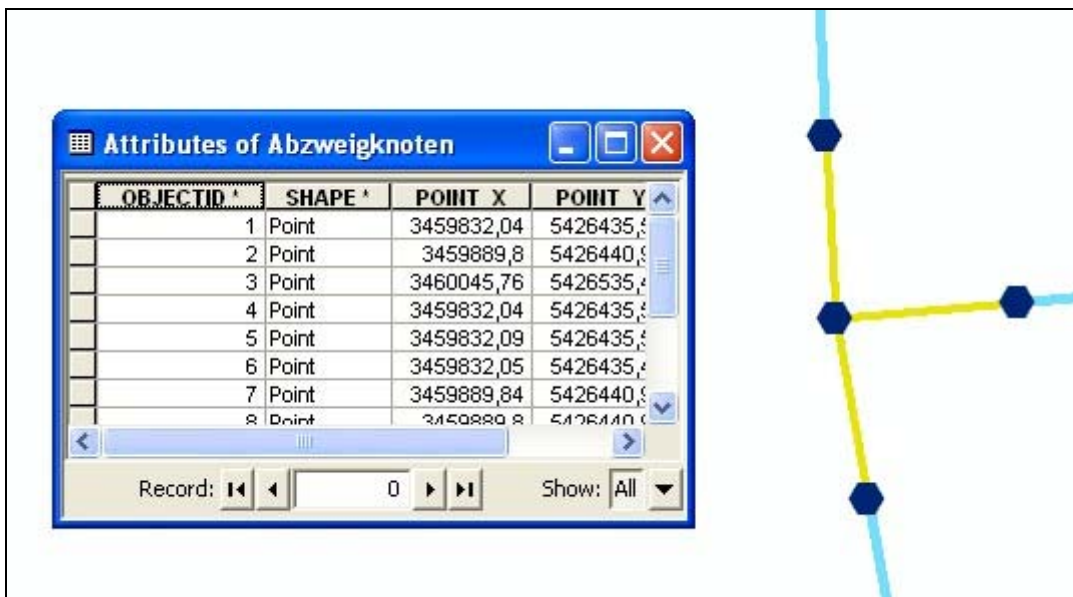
Attributes of Abzweigknoten

| OBJECTID * | SHAPE * | POINT_X | POINT_Y |
|---|---|---|---|
| 1 | Point | 3459832,04 | 5426435,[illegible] |
| 2 | Point | 3459889,8 | 5426440,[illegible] |
| 3 | Point | 3460045,76 | 5426535,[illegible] |
| 4 | Point | 3459832,04 | 5426435,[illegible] |
| 5 | Point | 3459832,09 | 5426435,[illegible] |
| 6 | Point | 3459832,05 | 5426435,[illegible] |
| 7 | Point | 3459889,84 | 5426440,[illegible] |
| 8 | Point | 3459889,8 | 5426440,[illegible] |

Record: 0 Show: All